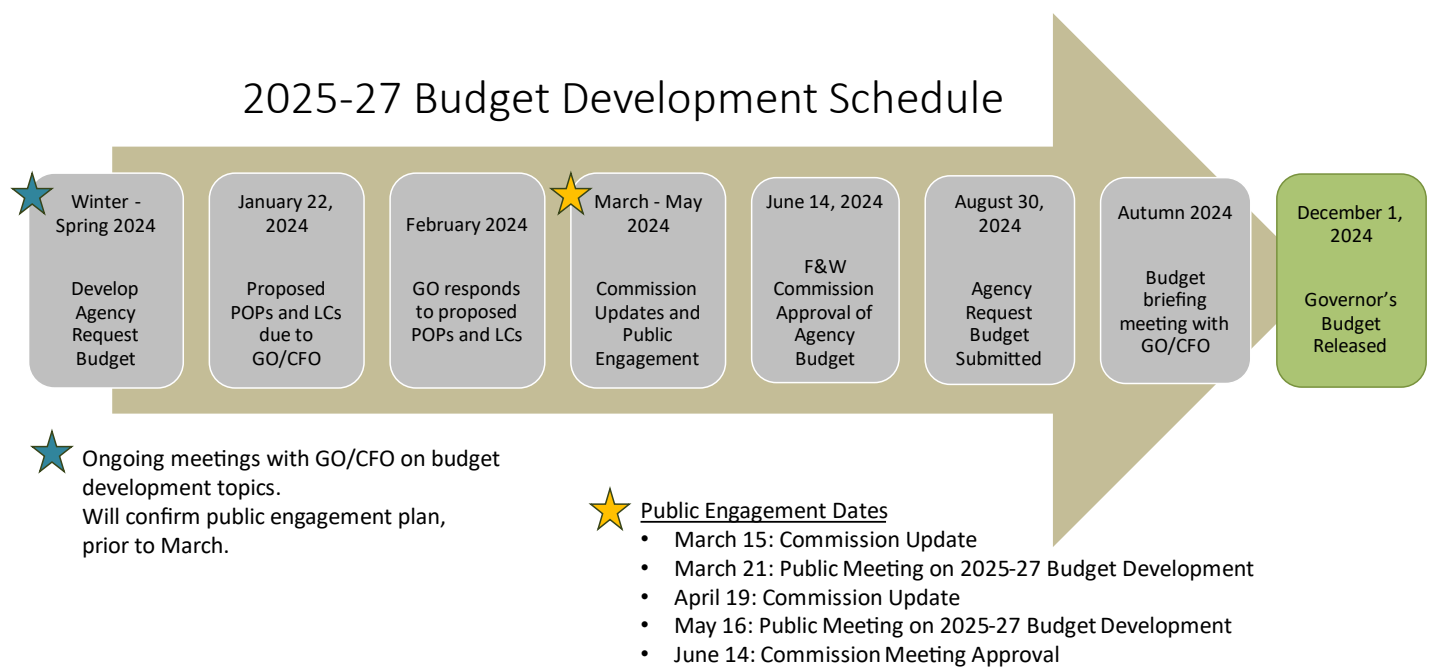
2025-27 Budget Development Schedule

Winter - Spring 2024

Develop Agency Request Budget

January 22, 2024

Proposed POPs and LCs due to GO/CFO

February 2024

GO responds to proposed POPs and LCs

March - May 2024

Commission Updates and Public Engagement

June 14, 2024

F&W Commission Approval of Agency Budget

August 30, 2024

Agency Request Budget Submitted

Autumn 2024

Budget briefing meeting with GO/CFO

December 1, 2024

Governor's Budget Released

Ongoing meetings with GO/CFO on budget development topics.
Will confirm public engagement plan, prior to March.

Public Engagement Dates
• March 15: Commission Update
• March 21: Public Meeting on 2025-27 Budget Development
• April 19: Commission Update
• May 16: Public Meeting on 2025-27 Budget Development
• June 14: Commission Meeting Approval